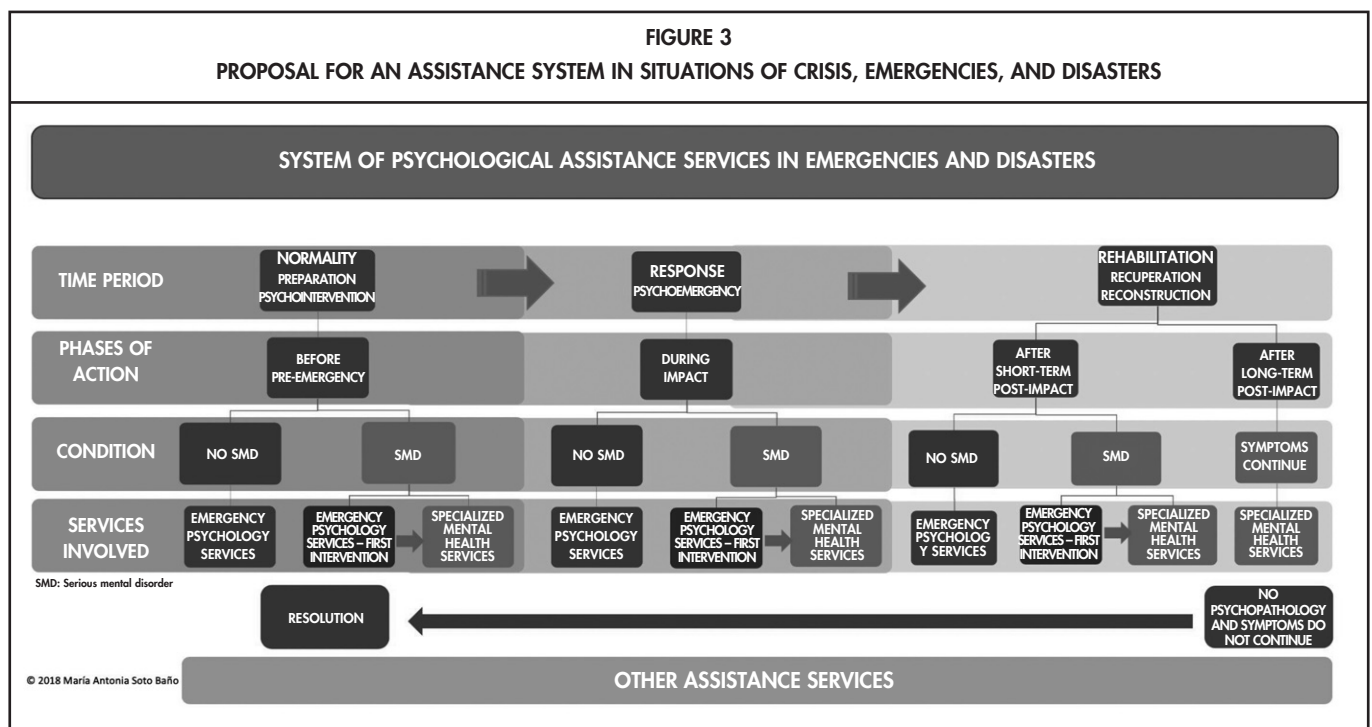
FIGURE 3
PROPOSAL FOR AN ASSISTANCE SYSTEM IN SITUATIONS OF CRISIS, EMERGENCIES, AND DISASTERS

SYSTEM OF PSYCHOLOGICAL ASSISTANCE SERVICES IN EMERGENCIES AND DISASTERS

TIME PERIOD

NORMALITY
PREPARATION
PSYCHOINTERVENTION

RESPONSE
PSYCHOEMERGENCY

REHABILITATION
RECUPERATION
RECONSTRUCTION

PHASES OF ACTION

BEFORE
PRE-EMERGENCY

DURING
IMPACT

AFTER
SHORT-TERM
POST-IMPACT

AFTER
LONG-TERM
POST-IMPACT

CONDITION

NO SMD

SMD

NO SMD

SMD

NO SMD

SMD

SYMPTOMS CONTINUE

SERVICES INVOLVED

EMERGENCY PSYCHOLOGY SERVICES

EMERGENCY PSYCHOLOGY SERVICES – FIRST INTERVENTION

SPECIALIZED MENTAL HEALTH SERVICES

EMERGENCY PSYCHOLOGY SERVICES

EMERGENCY PSYCHOLOGY SERVICES – FIRST INTERVENTION

SPECIALIZED MENTAL HEALTH SERVICES

EMERGENCY PSYCHOLOG Y SERVICES

EMERGENCY PSYCHOLOGY SERVICES – FIRST INTERVENTION

SPECIALIZED MENTAL HEALTH SERVICES

SPECIALIZED MENTAL HEALTH SERVICES

SMD: Serious mental disorder

RESOLUTION

NO PSYCHOPATHOLOGY AND SYMPTOMS DO NOT CONTINUE

© 2018 María Antonia Soto Baño

OTHER ASSISTANCE SERVICES